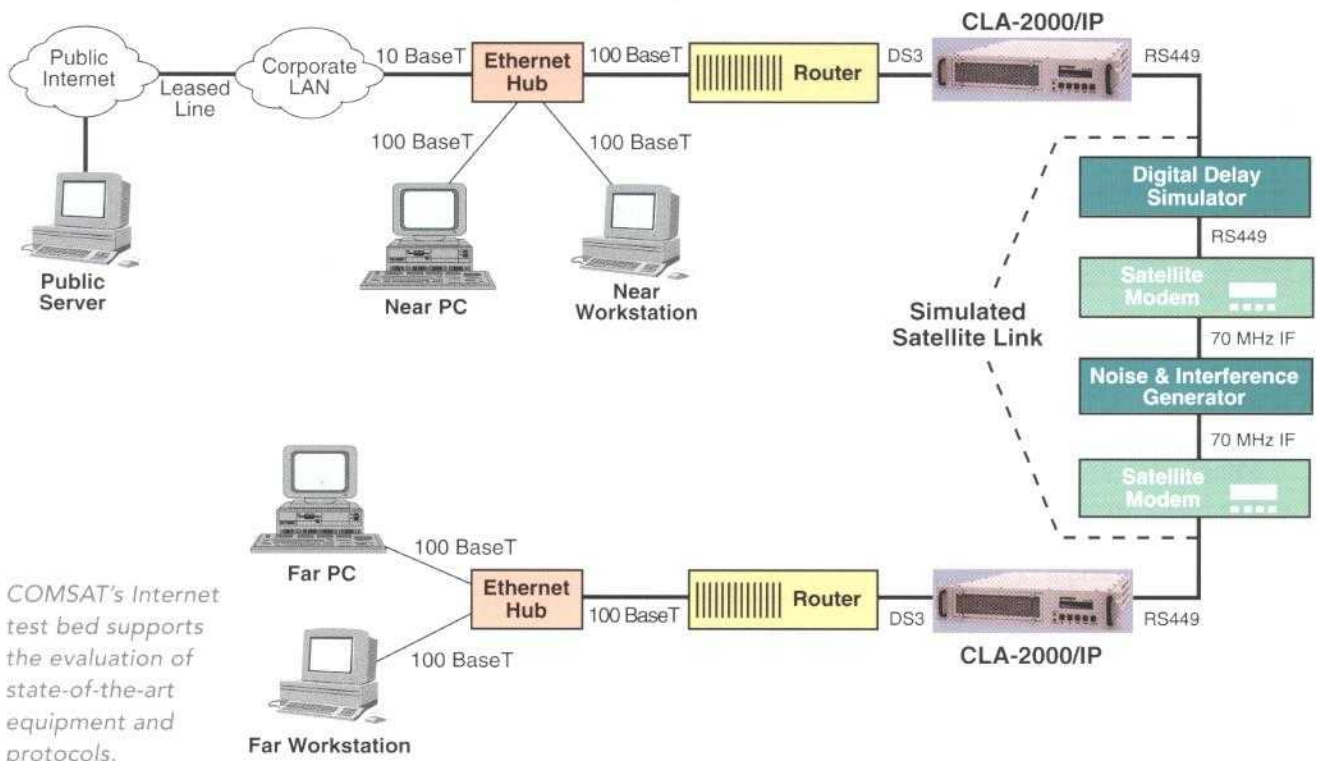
Public Internet

Leased Line

Corporate LAN

10 BaseT

Ethernet Hub

100 BaseT

Router

DS3

CLA-2000/IP

RS449

100 BaseT

100 BaseT

Public Server

Near PC

Near Workstation

Digital Delay Simulator

RS449

Satellite Modem

Simulated Satellite Link

70 MHz IF

Noise & Interference Generator

70 MHz IF

Satellite Modem

100 BaseT

Far PC

Ethernet Hub

100 BaseT

Router

DS3

RS449

100 BaseT

CLA-2000/IP

Far Workstation

COMSAT's Internet test bed supports the evaluation of state-of-the-art equipment and protocols.